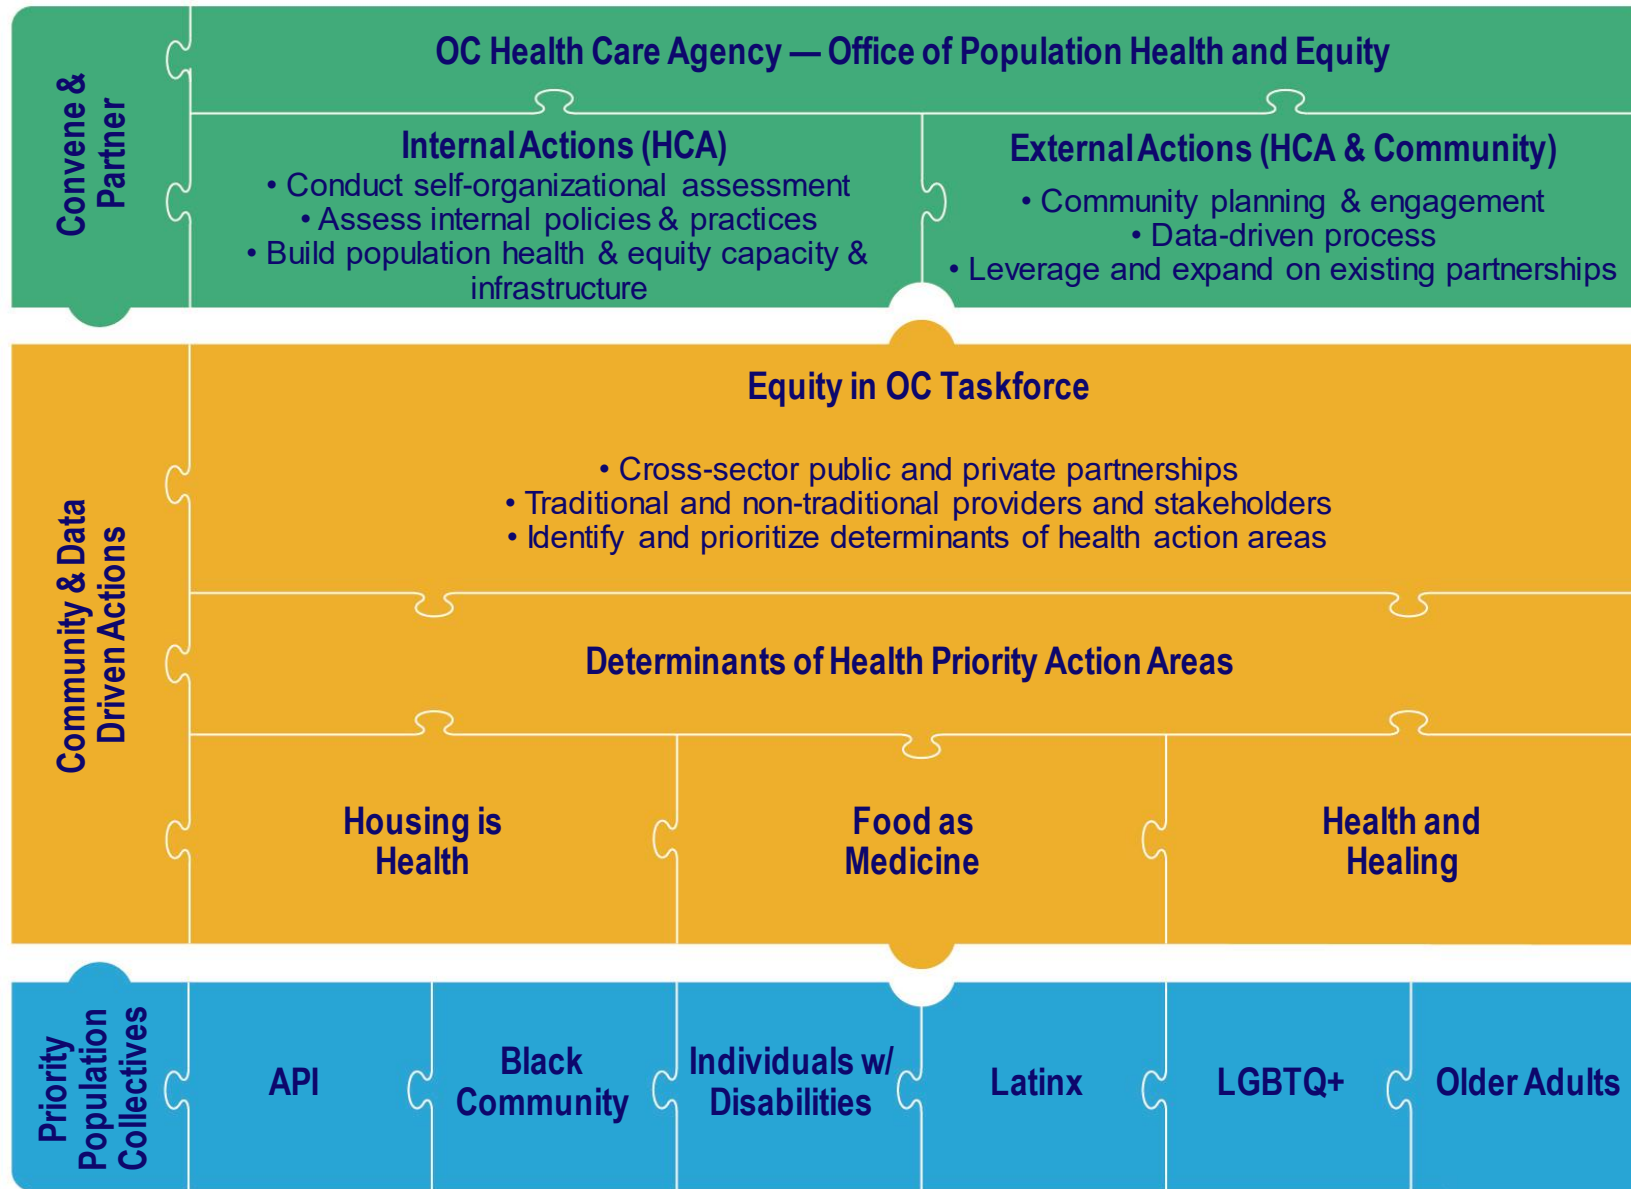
Convene & Partner

OC Health Care Agency — Office of Population Health and Equity

Internal Actions (HCA)
• Conduct self-organizational assessment
• Assess internal policies & practices
• Build population health & equity capacity & infrastructure

External Actions (HCA & Community)
• Community planning & engagement
• Data-driven process
• Leverage and expand on existing partnerships

Community & Data Driven Actions

Equity in OC Taskforce

• Cross-sector public and private partnerships
• Traditional and non-traditional providers and stakeholders
• Identify and prioritize determinants of health action areas

Determinants of Health Priority Action Areas

Housing is Health

Food as Medicine

Health and Healing

Priority Population Collectives

API

Black Community

Individuals w/ Disabilities

Latinx

LGBTQ+

Older Adults